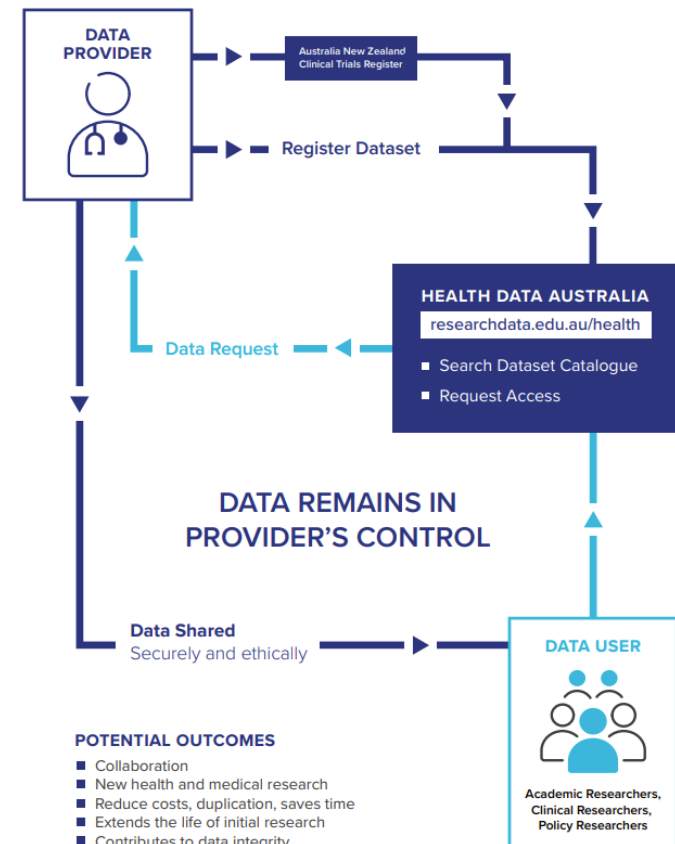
DATA PROVIDER

Australia New Zealand Clinical Trials Register

Register Dataset

HEALTH DATA AUSTRALIA
researchdata.edu.au/health
■ Search Dataset Catalogue
■ Request Access

Data Request

DATA REMAINS IN PROVIDER'S CONTROL

Data Shared
Securely and ethically

DATA USER

Academic Researchers, Clinical Researchers, Policy Researchers

POTENTIAL OUTCOMES
■ Collaboration
■ New health and medical research
■ Reduce costs, duplication, saves time
■ Extends the life of initial research
■ Contributes to data integrity